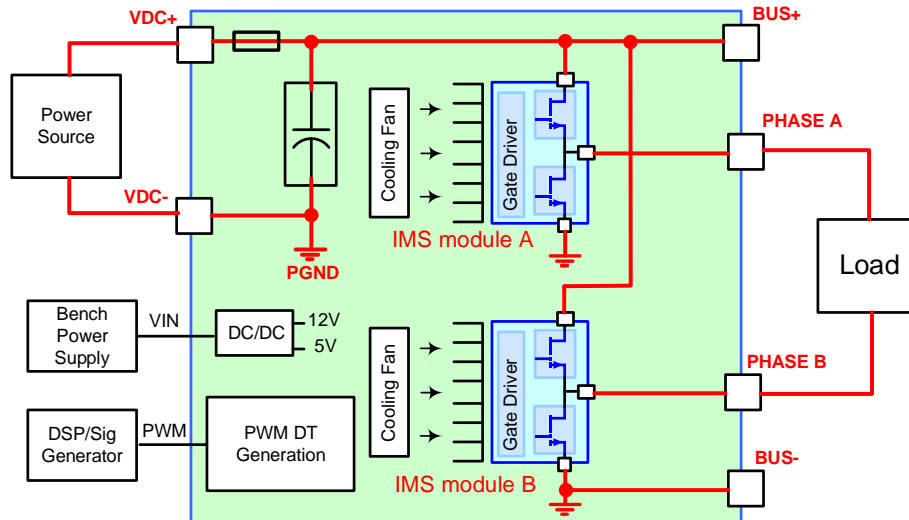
VDC+

BUS+

Power Source

Cooling Fan

Gate Driver

PHASE A

VDC-

IMS module A

PGND

Load

Bench Power Supply

VIN

DC/DC

12V

5V

Cooling Fan

Gate Driver

PHASE B

DSP/Sig Generator

PWM

PWM DT Generation

BUS-

IMS module B